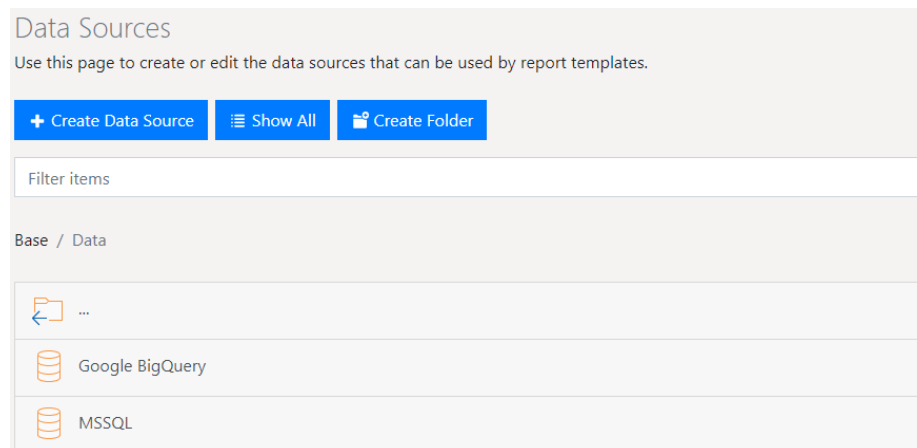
Data Sources

Use this page to create or edit the data sources that can be used by report templates.

+ Create Data Source
Show All
Create Folder

Filter items

Base / Data

...

Google BigQuery

MSSQL